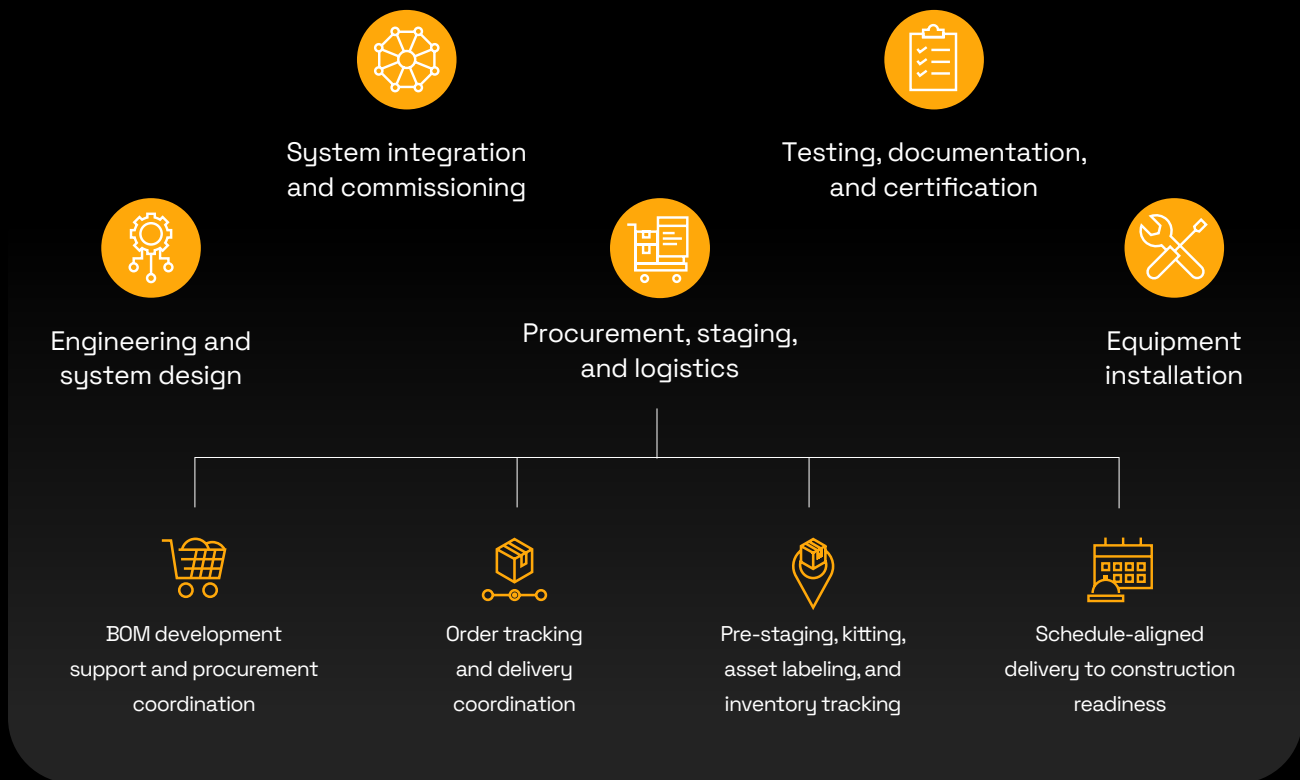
System integration and commissioning

Testing, documentation, and certification

Engineering and system design

Procurement, staging, and logistics

Equipment installation

BOM development support and procurement coordination

Order tracking and delivery coordination

Pre-staging, kitting, asset labeling, and inventory tracking

Schedule-aligned delivery to construction readiness